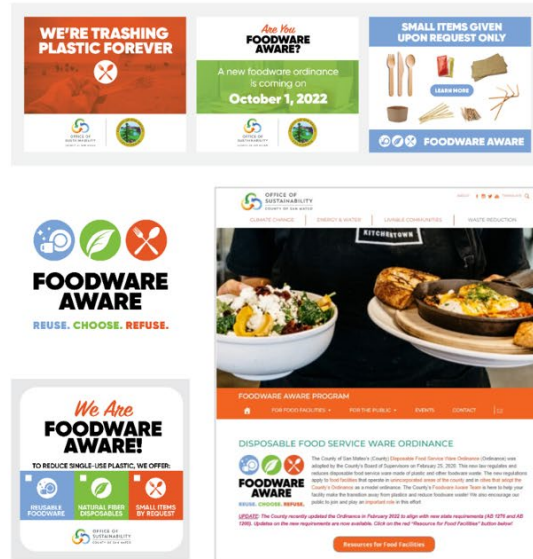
WE'RE TRASHING PLASTIC FOREVER

OFFICE OF SUSTAINABILITY COUNTY OF SAN MATEO

Are You FOODWARE AWARE?

A new foodware ordinance is coming on October 1, 2022

OFFICE OF SUSTAINABILITY COUNTY OF SAN MATEO

SMALL ITEMS GIVEN UPON REQUEST ONLY

LEARN MORE

FOODWARE AWARE

FOODWARE AWARE

REUSE. CHOOSE. REFUSE.

We Are FOODWARE AWARE!

TO REDUCE SINGLE-USE PLASTIC, WE OFFER:

REUSABLE FOODWARE

NATURAL FIBER DISPOSABLES

SMALL ITEMS BY REQUEST

OFFICE OF SUSTAINABILITY COUNTY OF SAN MATEO

OFFICE OF SUSTAINABILITY COUNTY OF SAN MATEO

CLIMATE CHANGE | ENERGY & WATER | LIVABLE COMMUNITIES | WASTE REDUCTION

KITCHENTOWN

FOODWARE AWARE PROGRAM

FOR FOOD FACILITIES | FOR THE PUBLIC | EVENTS | CONTACT

DISPOSABLE FOOD SERVICE WARE ORDINANCE

FOODWARE AWARE

REUSE. CHOOSE. REFUSE.

The County of San Mateo's (County) Disposable Food Service Ware Ordinance (Ordinance) was adopted by the County's Board of Supervisors on February 25, 2020. This new law regulates and reduces disposable food service ware made of plastic and other foodware waste. The new regulations apply to food facilities that operate in unincorporated areas of the county and in cities that adopt the County's Ordinance as a model ordinance. The County's Foodware Aware Team is here to help your facility make the transition away from plastics and reduce foodware waste! We also encourage our public to join and play an important role in this effort.

UPDATE: The County recently updated the Ordinance in February 2022 to align with new state requirements (AB 1276 and AB 1200). Updates on the new requirements are now available. Click on the red "Resources for Food Facilities" button below!

Resources for Food Facilities